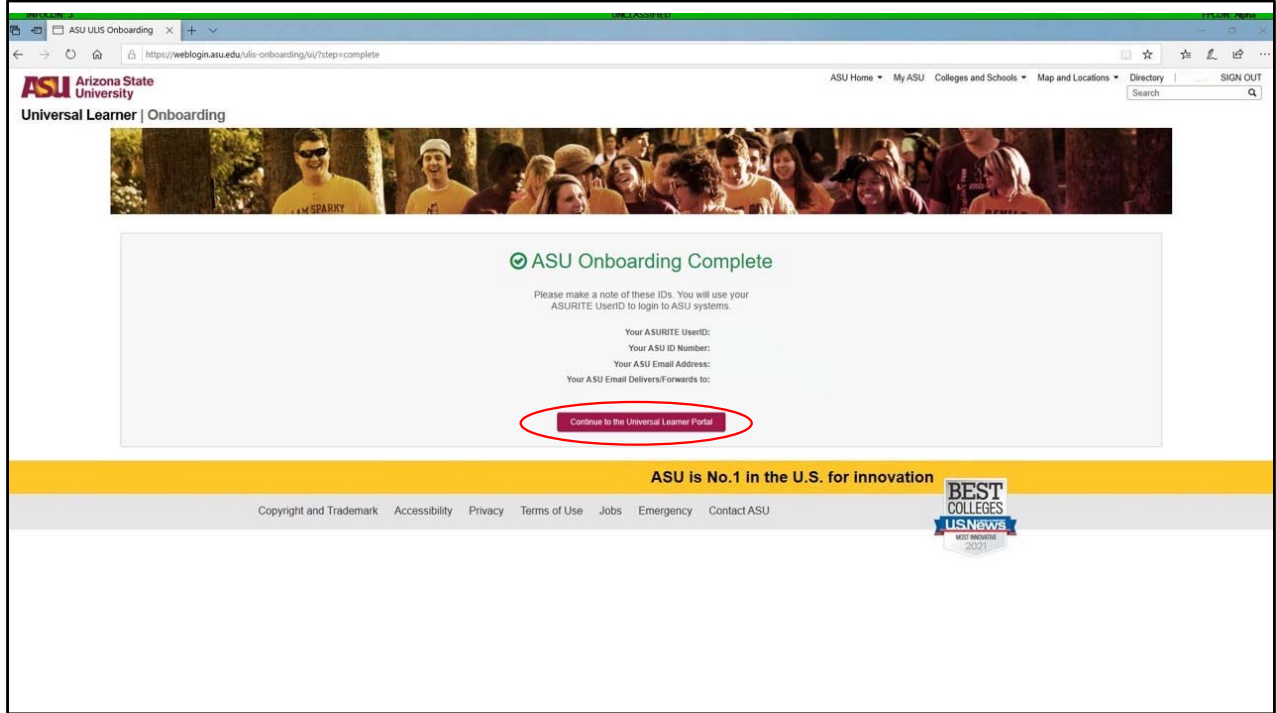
INFOCON 3 UNCLASSIFIED FPCON Alpha

ASU ULIS Onboarding

https://weblogin.asu.edu/ulis-onboarding/ui/?step=complete

ASU Arizona State University

ASU Home ▾ My ASU Colleges and Schools ▾ Map and Locations ▾ Directory SIGN OUT

Search

Universal Learner | Onboarding

I AM SPARKY

ASU Onboarding Complete

Please make a note of these IDs. You will use your ASURITE UserID to login to ASU systems.

Your ASURITE UserID:
Your ASU ID Number:
Your ASU Email Address:
Your ASU Email Delivers/Forwards to:

Continue to the Universal Learner Portal

ASU is No.1 in the U.S. for innovation

Copyright and Trademark Accessibility Privacy Terms of Use Jobs Emergency Contact ASU

BEST COLLEGES U.S.News MOST INNOVATIVE 2021